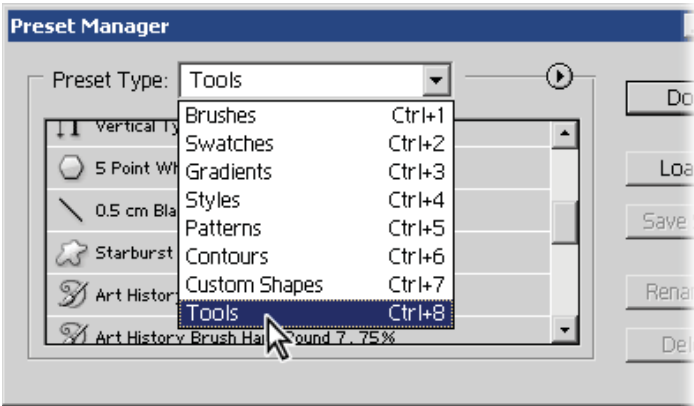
Preset Manager

Preset Type: Tools

Brushes Ctrl+1
Swatches Ctrl+2
Gradients Ctrl+3
Styles Ctrl+4
Patterns Ctrl+5
Contours Ctrl+6
Custom Shapes Ctrl+7
Tools Ctrl+8

Vertical Ty
5 Point Wh
0.5 cm Bla
Starburst
Art History
Art History Brush Hard Round 7, 75%

Do
Loa
Save
Rena
Del